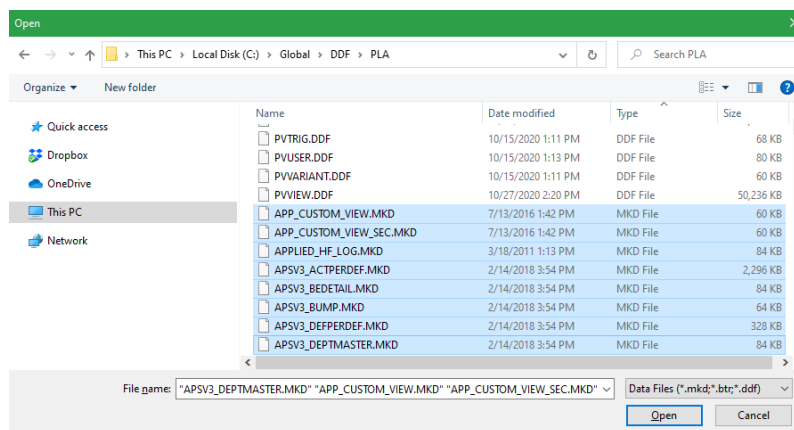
Open

This PC > Local Disk (C:) > Global > DDF > PLA

Search PLA

Organize ▾ New folder

Quick access
Dropbox
OneDrive
This PC
Network

| Name | Date modified | Type | Size |
|---|---|---|---|
| PVTRIG.DDF | 10/15/2020 1:11 PM | DDF File | 68 KB |
| PVUSER.DDF | 10/15/2020 1:13 PM | DDF File | 80 KB |
| PVVARIANT.DDF | 10/15/2020 1:11 PM | DDF File | 60 KB |
| PVVIEW.DDF | 10/27/2020 2:20 PM | DDF File | 50,236 KB |
| APP_CUSTOM_VIEW.MKD | 7/13/2016 1:42 PM | MKD File | 60 KB |
| APP_CUSTOM_VIEW_SEC.MKD | 7/13/2016 1:42 PM | MKD File | 60 KB |
| APPLIED_HF_LOG.MKD | 3/18/2011 1:13 PM | MKD File | 84 KB |
| APSV3_ACTPERDEF.MKD | 2/14/2018 3:54 PM | MKD File | 2,296 KB |
| APSV3_BEDETAIL.MKD | 2/14/2018 3:54 PM | MKD File | 84 KB |
| APSV3_BUMP.MKD | 2/14/2018 3:54 PM | MKD File | 64 KB |
| APSV3_DEFPERDEF.MKD | 2/14/2018 3:54 PM | MKD File | 328 KB |
| APSV3_DEPTMASTER.MKD | 2/14/2018 3:54 PM | MKD File | 84 KB |

File name: "APSV3_DEPTMASTER.MKD" "APP_CUSTOM_VIEW.MKD" "APP_CUSTOM_VIEW_SEC.MKD"

Data Files (*.mkd;*.btr;*.ddf)

Open Cancel